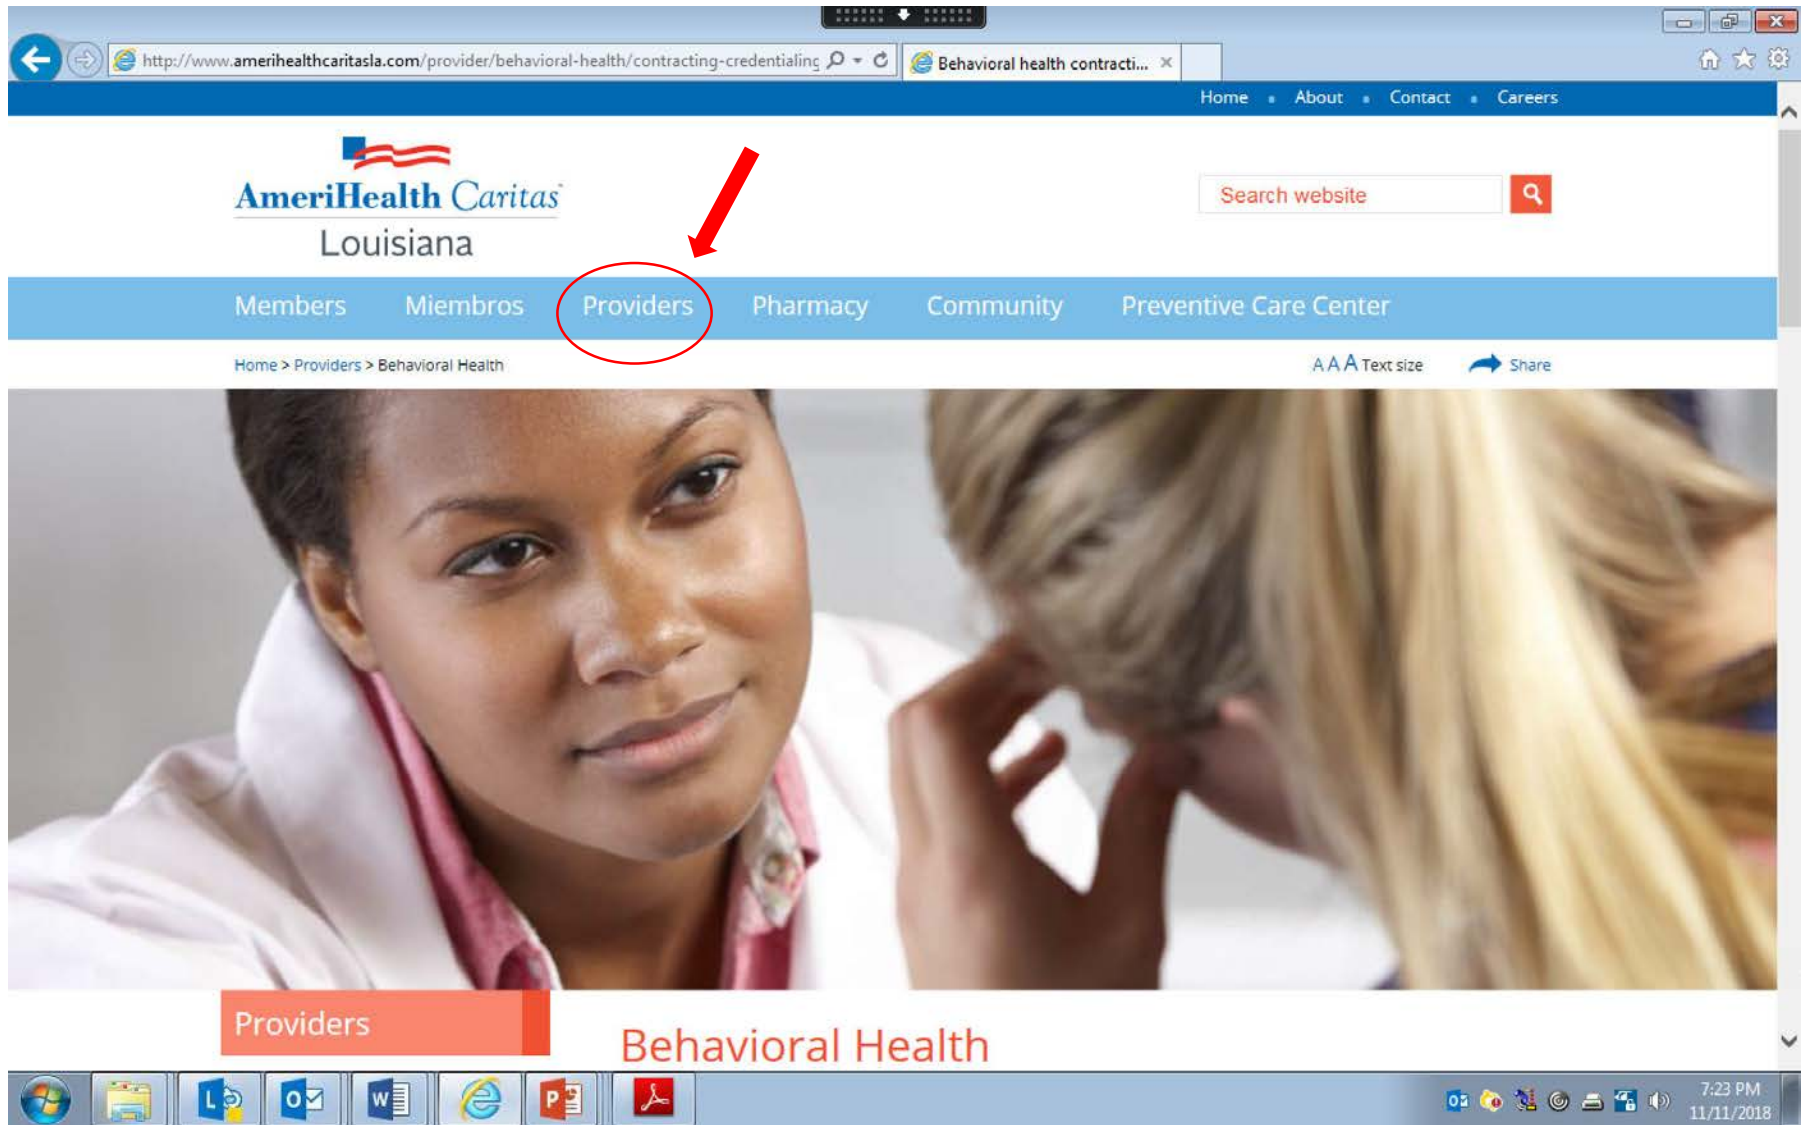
http://www.amerihealthcaritasla.com/provider/behavioral-health/contracting-credentialing

Behavioral health contracti...

Home • About • Contact • Careers

AmeriHealth Caritas
Louisiana

Search website

Members Miembros Providers Pharmacy Community Preventive Care Center

Home > Providers > Behavioral Health

A A A Text size

Share

Providers

Behavioral Health

7:23 PM
11/11/2018